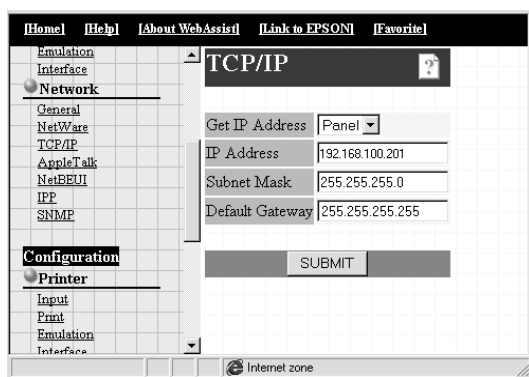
[Home] [Help] [About WebAssist] [Link to EPSON] [Favorite]

Emulation
Interface
Network
General
NetWare
TCP/IP
AppleTalk
NetBEUI
IPP
SNMP

Configuration
Printer
Input
Print
Emulation
Interface

TCP/IP

?

| | |
|---|---|
| Get IP Address | Panel |
| IP Address | 192.168.100.201 |
| Subnet Mask | 255.255.255.0 |
| Default Gateway | 255.255.255.255 |

SUBMIT

Internet zone